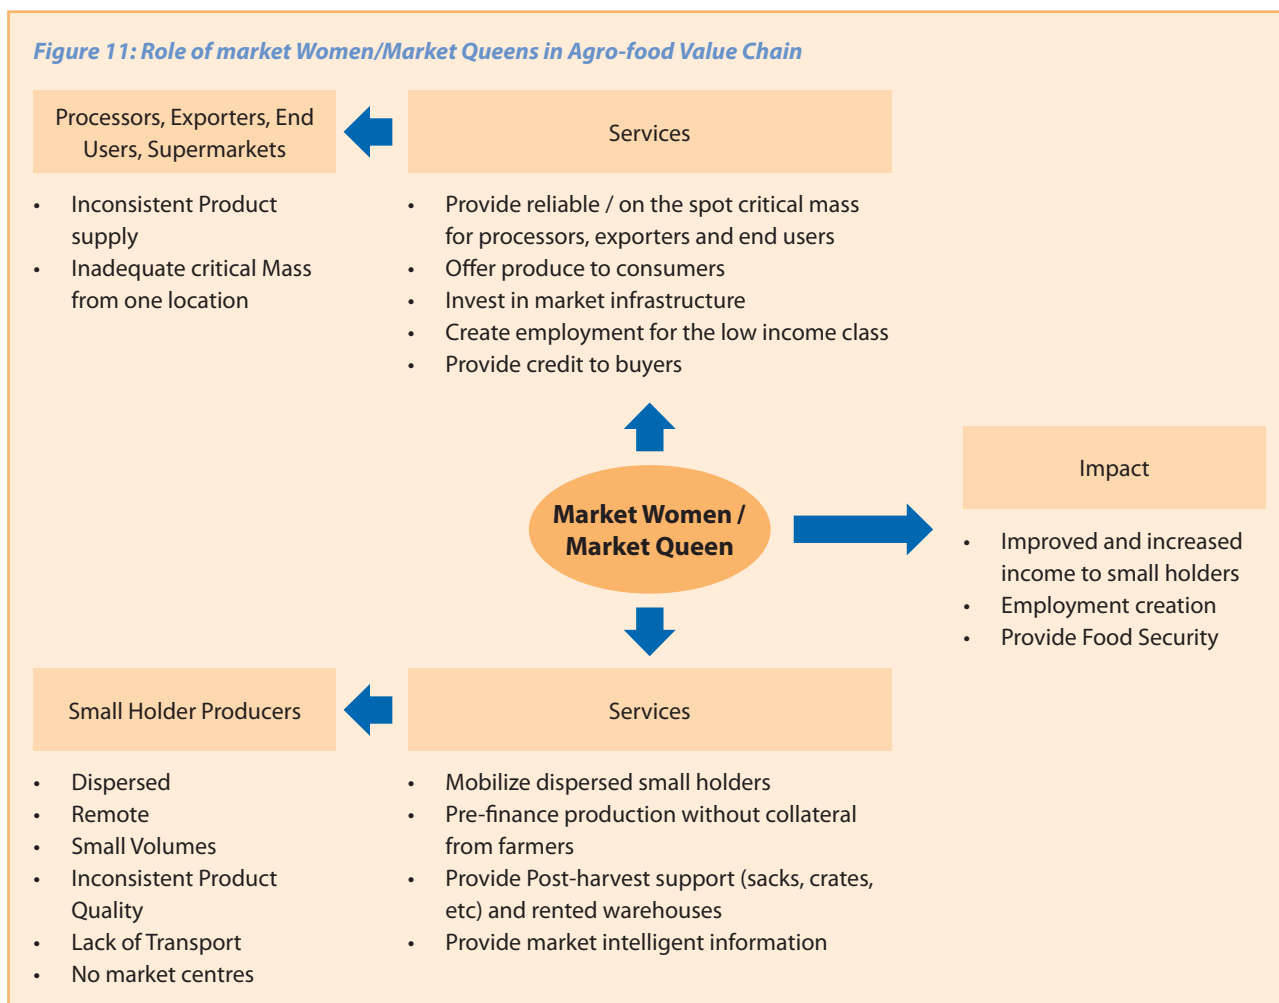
Figure 11: Role of market Women/Market Queens in Agro-food Value Chain

Processors, Exporters, End Users, Supermarkets

Services

- Inconsistent Product supply
- Inadequate critical Mass from one location

- Provide reliable / on the spot critical mass for processors, exporters and end users
- Offer produce to consumers
- Invest in market infrastructure
- Create employment for the low income class
- Provide credit to buyers

Impact

Market Women / Market Queen

- Improved and increased income to small holders
- Employment creation
- Provide Food Security

Small Holder Producers

Services

- Dispersed
- Remote
- Small Volumes
- Inconsistent Product Quality
- Lack of Transport
- No market centres

- Mobilize dispersed small holders
- Pre-finance production without collateral from farmers
- Provide Post-harvest support (sacks, crates, etc) and rented warehouses
- Provide market intelligent information